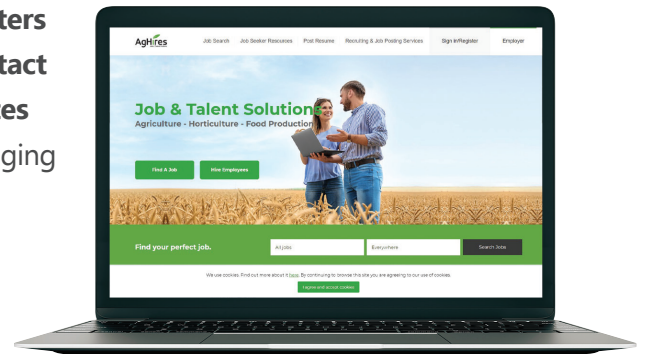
ters
tact
es
ging

AgHires

Job Search Job Seeker Resources Post Resume Recruiting & Job Posting Services Sign In/Register Employer

Job & Talent Solutions
Agriculture - Horticulture - Food Production

Find A Job Hire Employees

Find your perfect job.

All jobs Everywhere Search Jobs

We use cookies. Find out more about it here. By continuing to browse this site you are agreeing to our use of cookies.

I agree and accept cookies